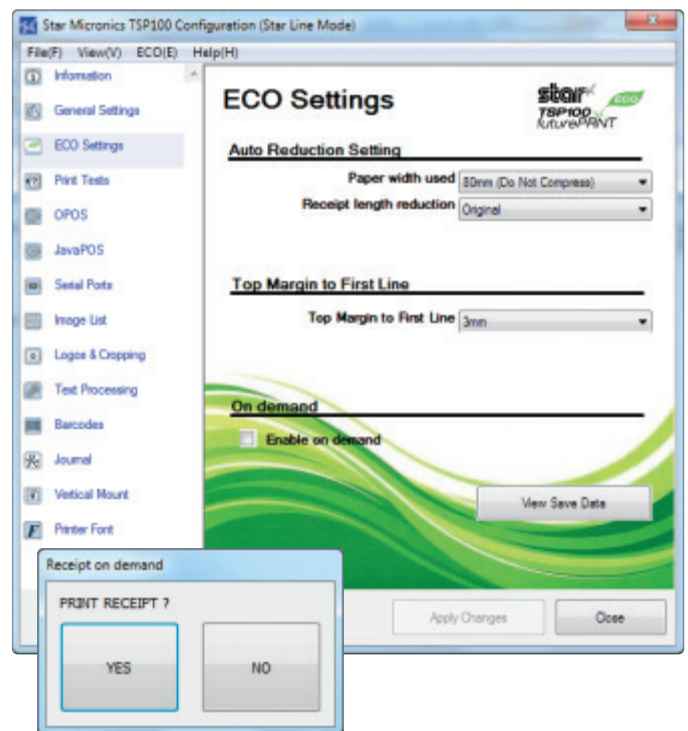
Star Micronics TSP100 Configuration (Star Line Mode)

File(F) View(V) ECO(E) Help(H)

Information
General Settings
ECO Settings
Print Tests
OPOS
JavaPOS
Serial Ports
Image List
Logos & Cropping
Text Processing
Barcodes
Journal
Vertical Mount
Printer Font

ECO Settings

star ECO TSP100 futurePRNT

Auto Reduction Setting

Paper width used 80mm (Do Not Compress)
Receipt length reduction Original

Top Margin to First Line

Top Margin to First Line 3mm

On demand

Enable on demand

View Save Data

Apply Changes
Close

Receipt on demand

PRINT RECEIPT ?

YES
NO